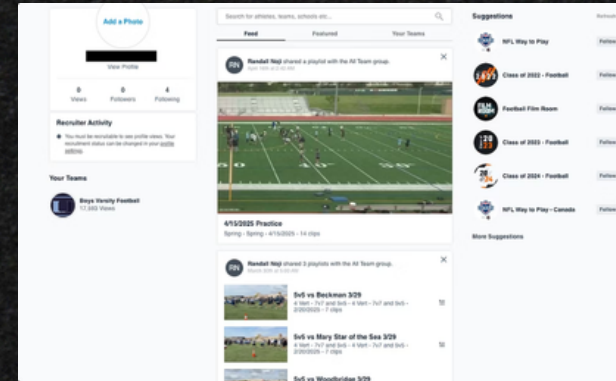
Add a Photo

View Profile

0
Views

0
Followers

4
Following

Recruiter Activity

You must be recruitable to see profile views. Your recruitment status can be changed in your profile settings.

Your Teams

Boys Varsity Football
17,593 Views

Search for athletes, teams, schools etc...

Feed

Featured

Your Teams

RN

Randell Naji shared a playlist with the All Team group.
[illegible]

4/15/2025 Practice
Spring - Spring - 4/15/2025 - 14 clips

RN

Randell Naji shared 3 playlists with the All Team group.
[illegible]

5v5 vs Beckman 3/29
4 Vert - 7v7 and 5v5 - 4 Vert - 7v7 and 5v5 - 2/20/2025 - 7 clips

5v5 vs Mary Star of the Sea 3/29
4 Vert - 7v7 and 5v5 - 4 Vert - 7v7 and 5v5 - 2/20/2025 - 7 clips

5v5 vs Woodbridge 3/29

Suggestions

Refresh

NFL Way to Play

Follow

Class of 2022 - Football

Follow

Football Film Room

Follow

Class of 2023 - Football

Follow

Class of 2024 - Football

Follow

NFL Way to Play - Canada

Follow

More Suggestions